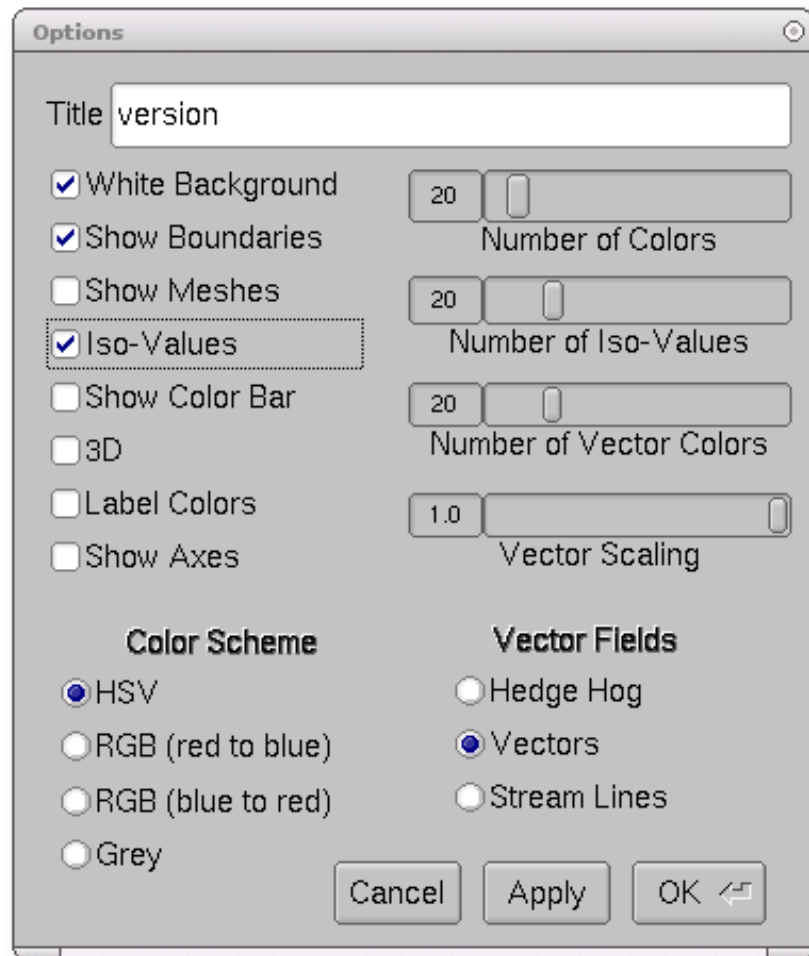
Options

Title version

White Background
Show Boundaries
Show Meshes
Iso-Values
Show Color Bar
3D
Label Colors
Show Axes

20
Number of Colors
20
Number of Iso-Values
20
Number of Vector Colors
1.0
Vector Scaling

Color Scheme
HSV
RGB (red to blue)
RGB (blue to red)
Grey

Vector Fields
Hedge Hog
Vectors
Stream Lines

Cancel
Apply
OK